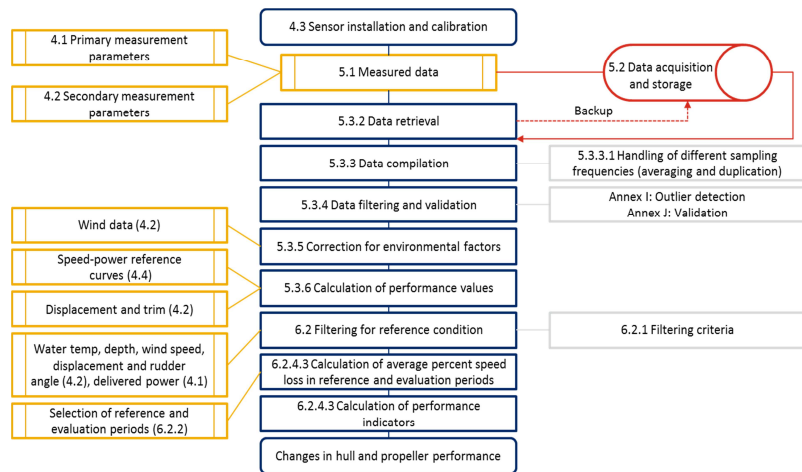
4.3 Sensor installation and calibration

4.1 Primary measurement parameters

4.2 Secondary measurement parameters

5.1 Measured data

5.2 Data acquisition and storage

Backup

5.3.2 Data retrieval

5.3.3 Data compilation

5.3.3.1 Handling of different sampling frequencies (averaging and duplication)

5.3.4 Data filtering and validation

Annex I: Outlier detection
Annex J: Validation

Wind data (4.2)

5.3.5 Correction for environmental factors

Speed-power reference curves (4.4)

Displacement and trim (4.2)

5.3.6 Calculation of performance values

6.2 Filtering for reference condition

6.2.1 Filtering criteria

Water temp, depth, wind speed, displacement and rudder angle (4.2), delivered power (4.1)

6.2.4.3 Calculation of average percent speed loss in reference and evaluation periods

Selection of reference and evaluation periods (6.2.2)

6.2.4.3 Calculation of performance indicators

Changes in hull and propeller performance